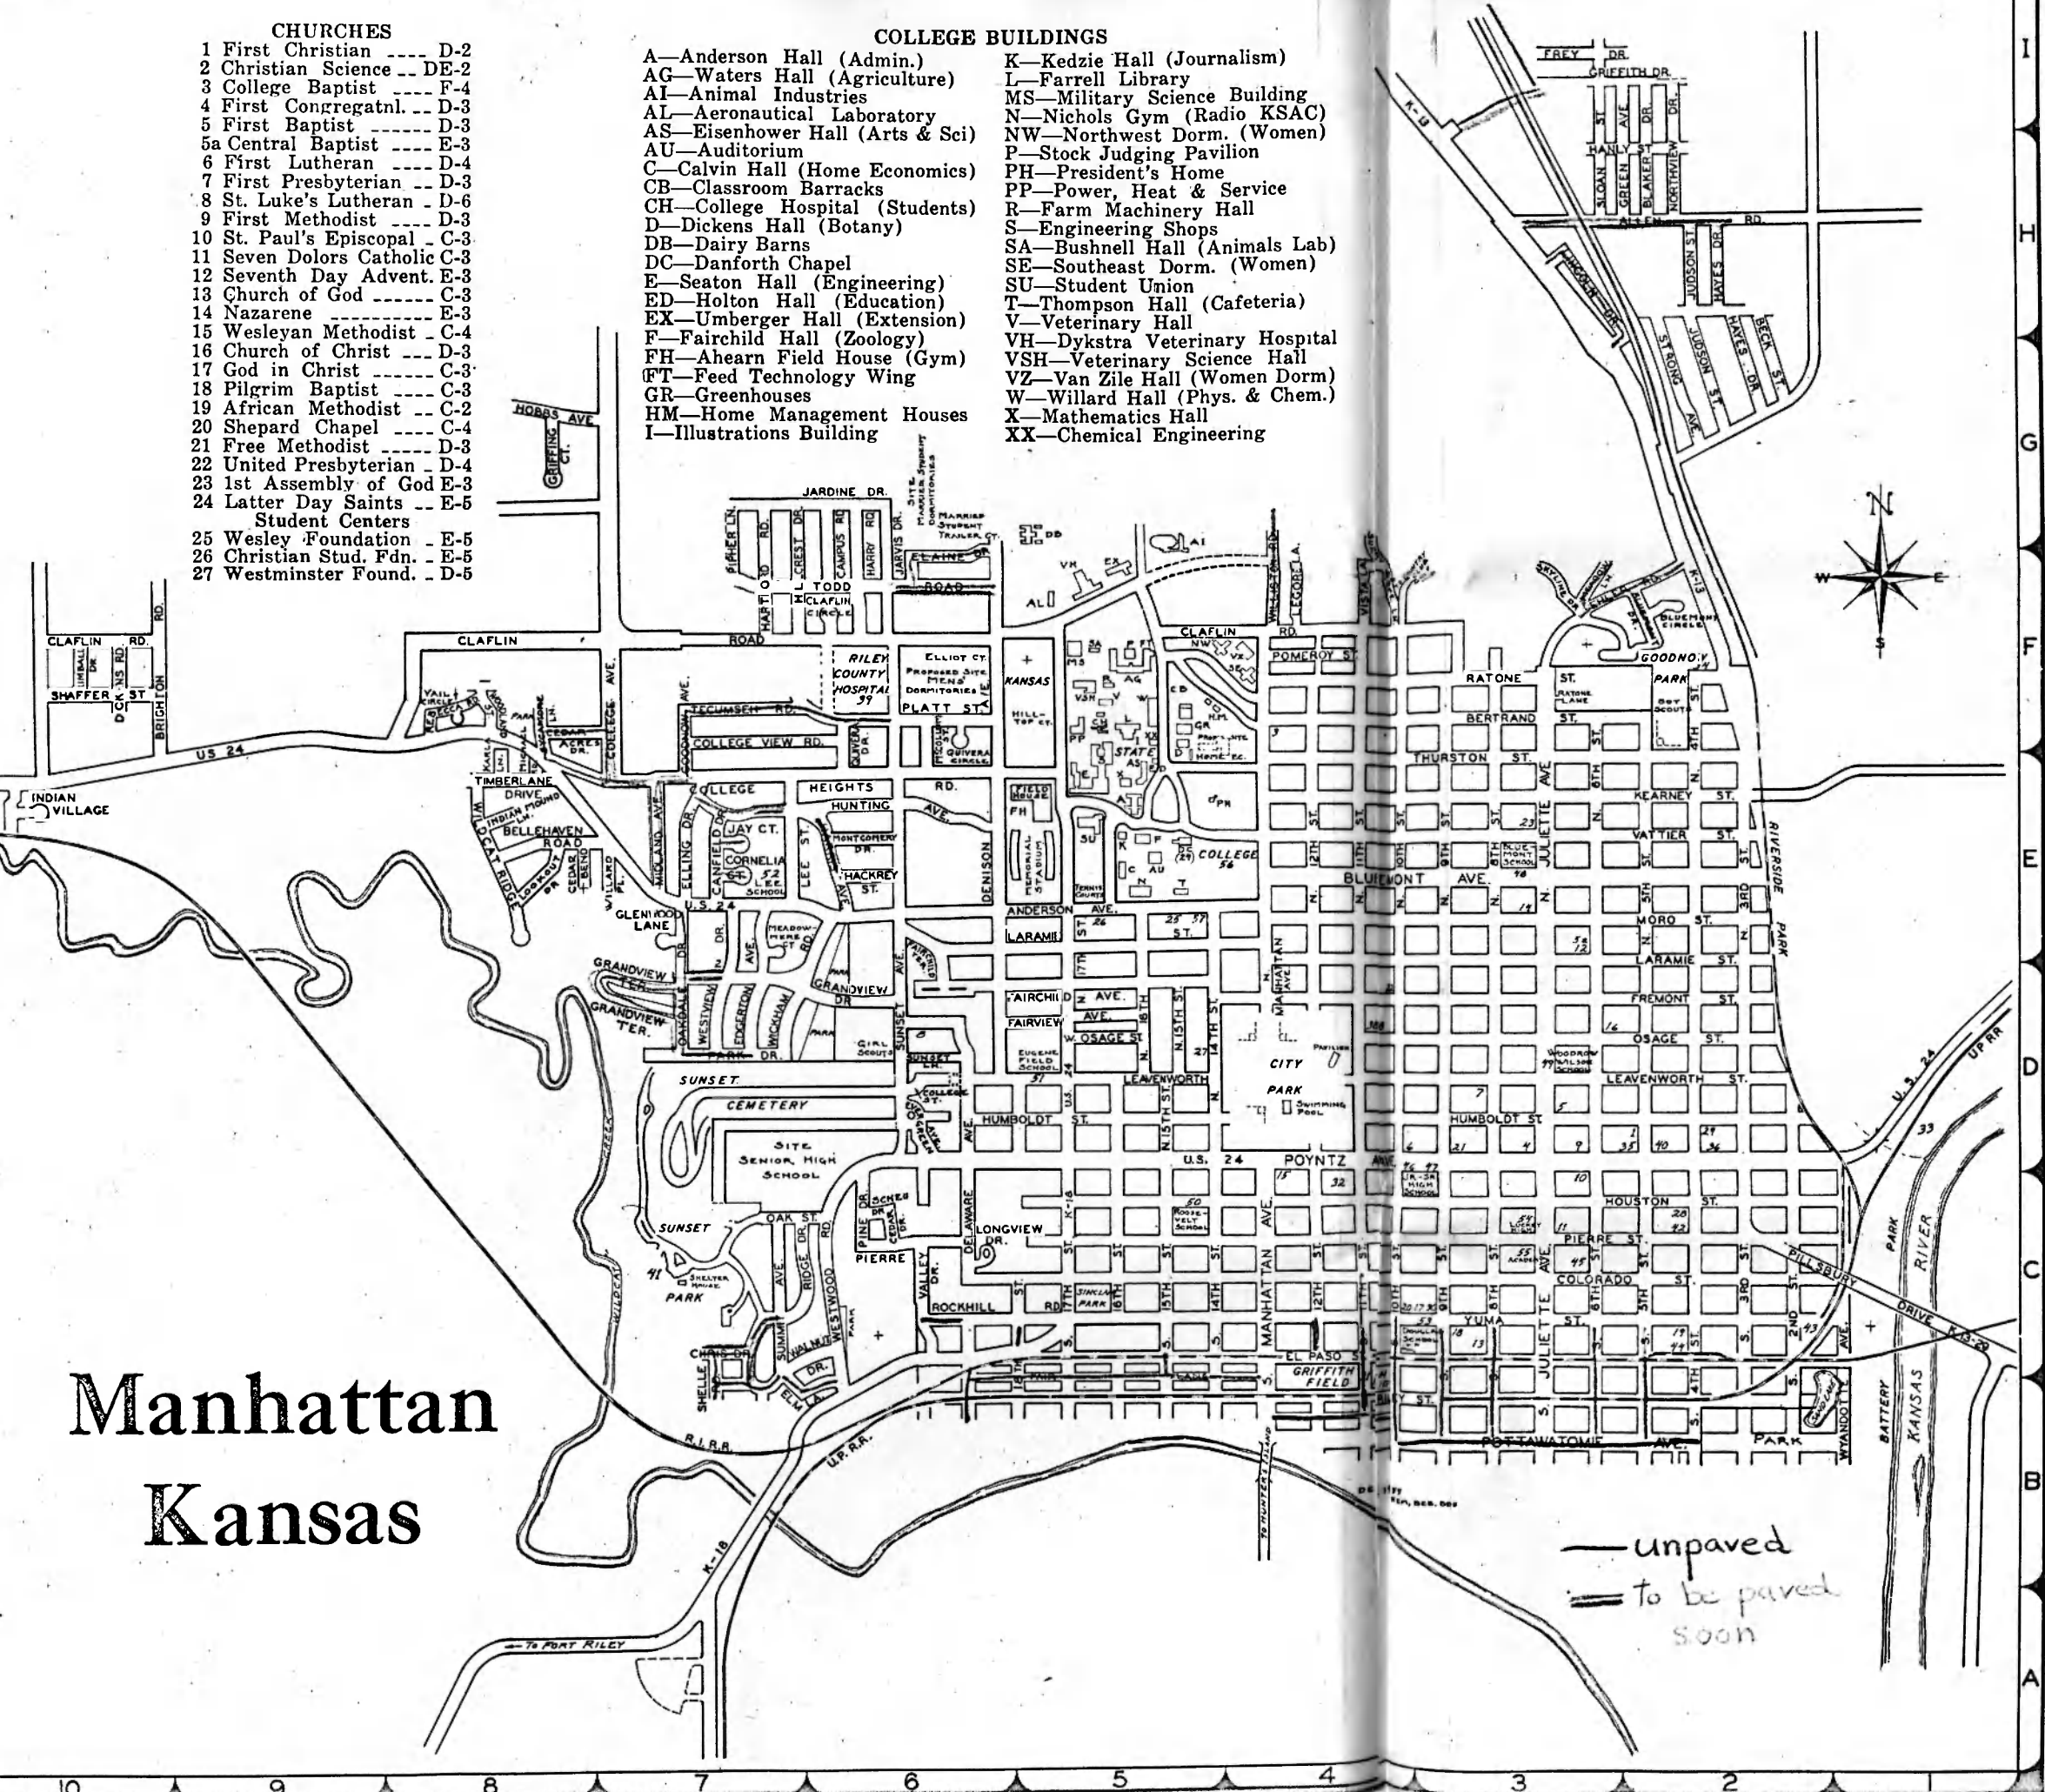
CHURCHES
1 First Christian ---- D-2
2 Christian Science -- DE-2
3 College Baptist ---- F-4
4 First Congregatnl. -- D-3
5 First Baptist ------ D-3
5a Central Baptist ---- E-3
6 First Lutheran ---- D-4
7 First Presbyterian -- D-3
8 St. Luke's Lutheran - D-6
9 First Methodist ---- D-3
10 St. Paul's Episcopal - C-3
11 Seven Dolors Catholic C-3
12 Seventh Day Advent. E-3
13 Church of God ------ C-3
14 Nazarene ---------- E-3
15 Wesleyan Methodist - C-4
16 Church of Christ --- D-3
17 God in Christ ------ C-3
18 Pilgrim Baptist ---- C-3
19 African Methodist -- C-2
20 Shepard Chapel ---- C-4
21 Free Methodist ----- D-3
22 United Presbyterian - D-4
23 1st Assembly of God E-3
24 Latter Day Saints -- E-5
Student Centers
25 Wesley Foundation - E-5
26 Christian Stud. Fdn. - E-5
27 Westminster Found. - D-5

COLLEGE BUILDINGS
A—Anderson Hall (Admin.)
AG—Waters Hall (Agriculture)
AI—Animal Industries
AL—Aeronautical Laboratory
AS—Eisenhower Hall (Arts & Sci)
AU—Auditorium
C—Calvin Hall (Home Economics)
CB—Classroom Barracks
CH—College Hospital (Students)
D—Dickens Hall (Botany)
DB—Dairy Barns
DC—Danforth Chapel
E—Seaton Hall (Engineering)
ED—Holton Hall (Education)
EX—Umberger Hall (Extension)
F—Fairchild Hall (Zoology)
FH—Ahearn Field House (Gym)
FT—Feed Technology Wing
GR—Greenhouses
HM—Home Management Houses
I—Illustrations Building
K—Kedzie Hall (Journalism)
L—Farrell Library
MS—Military Science Building
N—Nichols Gym (Radio KSAC)
NW—Northwest Dorm. (Women)
P—Stock Judging Pavilion
PH—President's Home
PP—Power, Heat & Service
R—Farm Machinery Hall
S—Engineering Shops
SA—Bushnell Hall (Animals Lab)
SE—Southeast Dorm. (Women)
SU—Student Union
T—Thompson Hall (Cafeteria)
V—Veterinary Hall
VH—Dykstra Veterinary Hospital
VSH—Veterinary Science Hall
VZ—Van Zile Hall (Women Dorm)
W—Willard Hall (Phys. & Chem.)
X—Mathematics Hall
XX—Chemical Engineering

FREY DR. GRIFFITH DR. K-13 HANLY ST. SLOAN ST. GREEN AVE. BLAKER DR. NORTHVIEW DR. ALLEN RD. LINCOLN DR. JUDSON ST. HAYES DR. STRONG AVE. JUDSON ST. HAYES DR. BECK ST. HOBBS AVE GRIFFING CT. JARDINE DR. MARRIED STUDENT TRAILER CT. SITE MARRIED STUDENT DORMITORIES FISHER LN. HARTFORD RD. CREST DR. CAMPUS RD. HARRY RD. JARVIS DR. ELAINE DR. TODD CLAFLIN CIRCLE ROAD DB VH EX AL AI WILLARD PL. LEGORE LA. VISTA LA. SKYLINE DR. BLUEMONT CIRCLE GOODNOW PARK BOY SCOUTS CLAFLIN RD. KIMBALL DR. DICKENS RD. SHAFFER ST BRIGHTON US 24 INDIAN VILLAGE CLAFLIN ROAD VAIL CIRCLE PARK CEDAR ACRES COLLEGE AVE. GOODNOW AVE. TECUMSEH RD. COLLEGE VIEW RD. RILEY COUNTY HOSPITAL 37 ELLIOT CT. PROPOSED SITE MENS' DORMITORIES PLATT ST. KANSAS HILL-TOP CT. CLAFLIN RD. NW VZ MS SA AG CB GR H.M. STATE POMEROY ST RATONE ST. RATONE LANE BERTRAND ST. THURSTON ST. KEARNEY ST. VATTIER ST. RIVERSIDE PARK QUIVERA CIRCLE OLIVER DR. TIMBERLANE DRIVE INDIAN MOUND LN. BELLEHAVEN ROAD WILDCAT RIDGE LOOKOUT DR. CEDAR BEND COLLEGE HEIGHTS RD. HUNTING AVE. MONTGOMERY DR. JAY CT. CORNELIA ST. LEE SCHOOL 52 HACKREY ST. FIELD HOUSE FH MEMORIAL STADIUM SU PH COLLEGE 56 BLUEMONT AVE. BLUEMONT SCHOOL 46 JULIETTE AVE. 23 MORO ST. LARAMIE ST. FREMONT ST. OSAGE ST. LEAVENWORTH ST. WILLARD PL. MIDLAND AVE. ELLING DR. CANFIELD DR. LEE ST. U.S. 24 GLENWOOD LANE MEADOWMERE CT. RD. DENISON ANDERSON AVE. 26 25 27 ST. LARAMIE 17TH MANHATTAN AVE. GRANDVIEW TER. GRANDVIEW DR. PARK FAIRCHILD AVE. FAIRVIEW AVE. W. OSAGE ST. EUGENE FIELD SCHOOL 31 N. 16TH N. 15TH ST. 14TH ST. 27 CITY PARK PAVILION SWIMMING POOL WOODROW WILSON SCHOOL OAKDALE WESTVIEW EDGERTON WICKHAM PARK DR. GIRL SCOUTS SUNSET SUNSET LN. COLLEGE ST. SUNSET CEMETERY HUMBOLDT ST. LEAVENWORTH HUMBOLDT ST. 7 21 4 9 35 40 29 34 SITE SENIOR HIGH SCHOOL U.S. 24 POYNTZ AVE. 15 32 JR.-SR. HIGH SCHOOL 10 HOUSTON ST. 28 42 ROOSEVELT SCHOOL 50 OAK ST. PINE DR. SCHEU DR. DELAWARE LONGVIEW DR. K-18 PIERRE ST. 45 ACADEMY 55 COLORADO ST. PILLSBURY DRIVE K-13-29 PARK RIVER 33 UP RR U.S. 24 SUNSET 41 SHELTER HOUSE PARK RIDGE DR. WESTWOOD RD. PIERRE VALLEY DR. ROCKHILL RD. 17TH SINCLAIR PARK 16TH 15TH 14TH 12TH 11TH 10TH 20 17 YUMA ST. 18 13 19 44 43 SUMMIT WALNUT DR. CHRIS DR. SHELLEY ELM LA. EL PASO GRIFFITH FIELD FAIR LANE PARK ST. WYANDOTTE AVE. BATTERY KANSAS POTTAWATOMIE AVE. PARK R.I.R.R. U.P.R.R. K-18 To FORT RILEY To HUNTERS ISLAND

Manhattan
Kansas

N W E S

—unpaved
To be paved soon

I H G F E D C B A
10 9 8 7 6 5 4 3 2